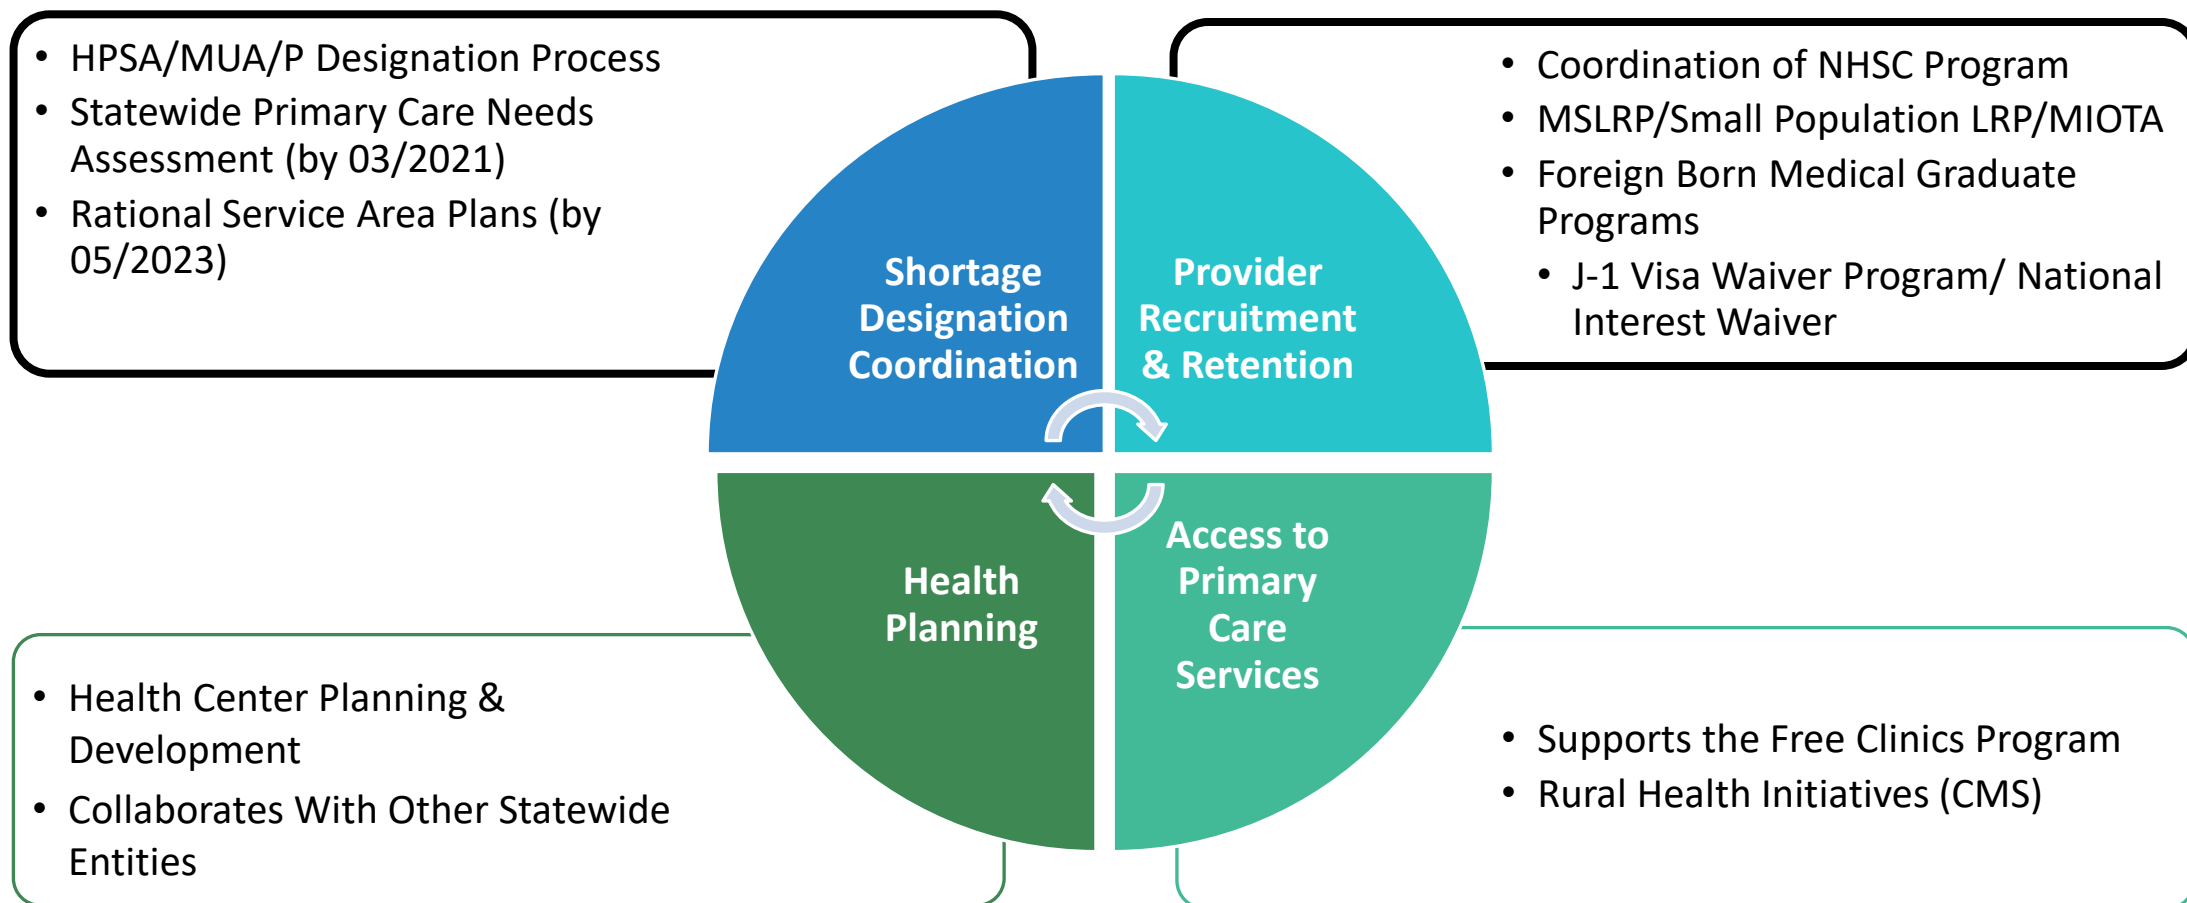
• HPSA/MUA/P Designation Process
• Statewide Primary Care Needs Assessment (by 03/2021)
• Rational Service Area Plans (by 05/2023)

• Coordination of NHSC Program
• MSLRP/Small Population LRP/MIOTA
• Foreign Born Medical Graduate Programs
  • J-1 Visa Waiver Program/ National Interest Waiver

Shortage Designation Coordination

Provider Recruitment & Retention

Health Planning

Access to Primary Care Services

• Health Center Planning & Development
• Collaborates With Other Statewide Entities

• Supports the Free Clinics Program
• Rural Health Initiatives (CMS)